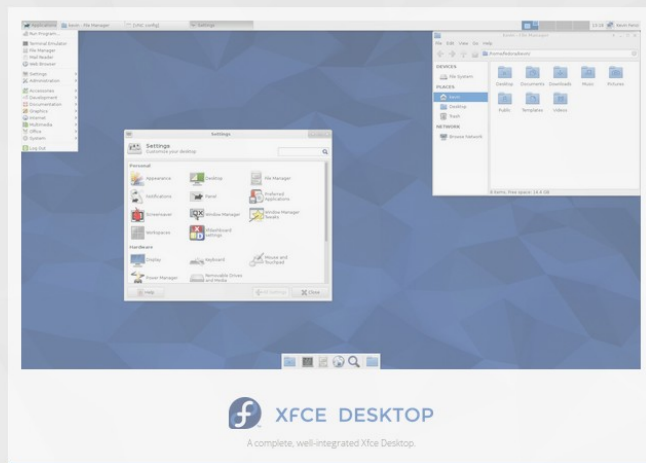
Applications | kevin - File Manager | [OSC config] | Settings

Run Program...
Terminal Emulator
File Manager
Mail Reader
Web Browser
Settings
Administration
Accessories
Development
Documentation
Graphics
Internet
Multimedia
Office
System
Log Out

kevin - File Manager
File Edit View Go Help
/home/fedora/kevin
DEVICES
File System
PLACES
kevin
Desktop
Trash
NETWORK
Browse Network
Desktop Documents Downloads Music Pictures
Public Templates Videos
8 items, free space: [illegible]

Settings
Settings
Customize your desktop
Personal
Appearance
Desktop
File Manager
Notifications
Panel
Preferred Applications
Screensaver
Window Manager
Window Manager Tweaks
Workspaces
Clipboard Settings
Hardware
Display
Keyboard
Mouse and Touchpad
Power Manager
Removable Drives and Media
Help
All Settings
Close

XFCE DESKTOP
A complete, well-integrated Xfce Desktop.